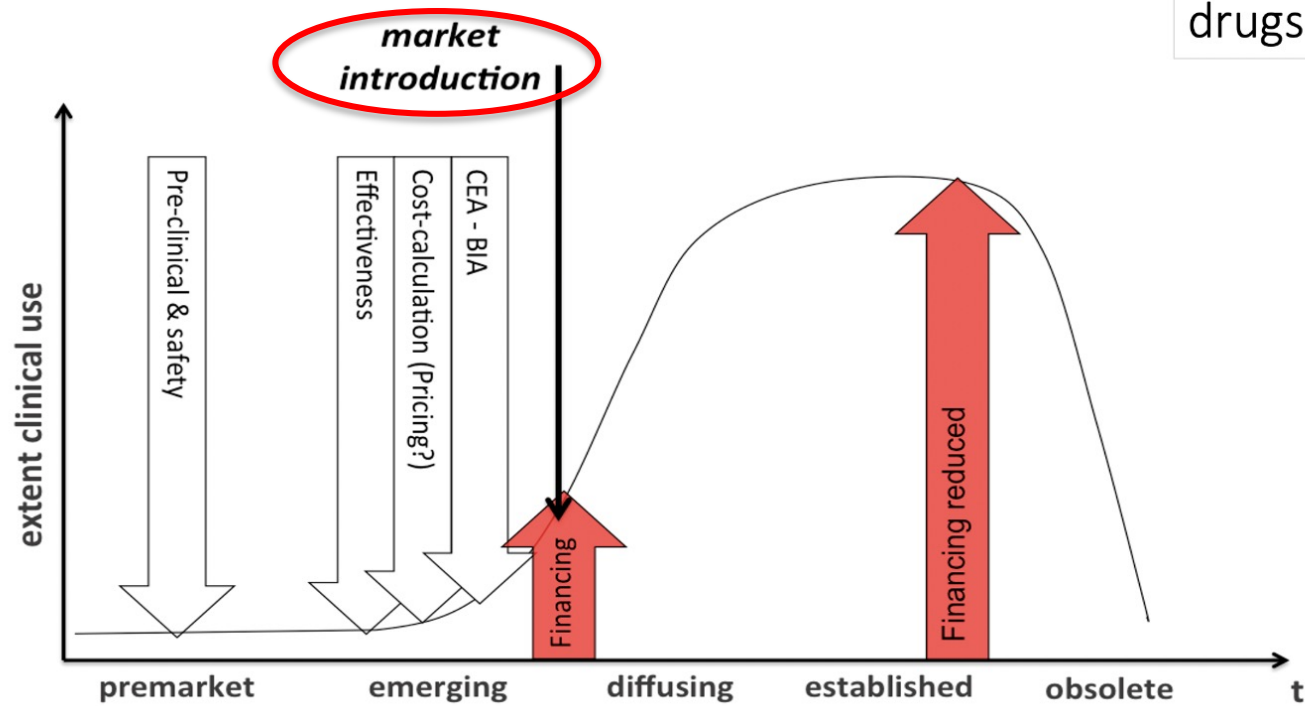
drugs

market introduction

extent clinical use

Pre-clinical & safety

Effectiveness

Cost-calculation (Pricing?)

CEA - BIA

Financing

Financing reduced

premarket

emerging

diffusing

established

obsolete

t